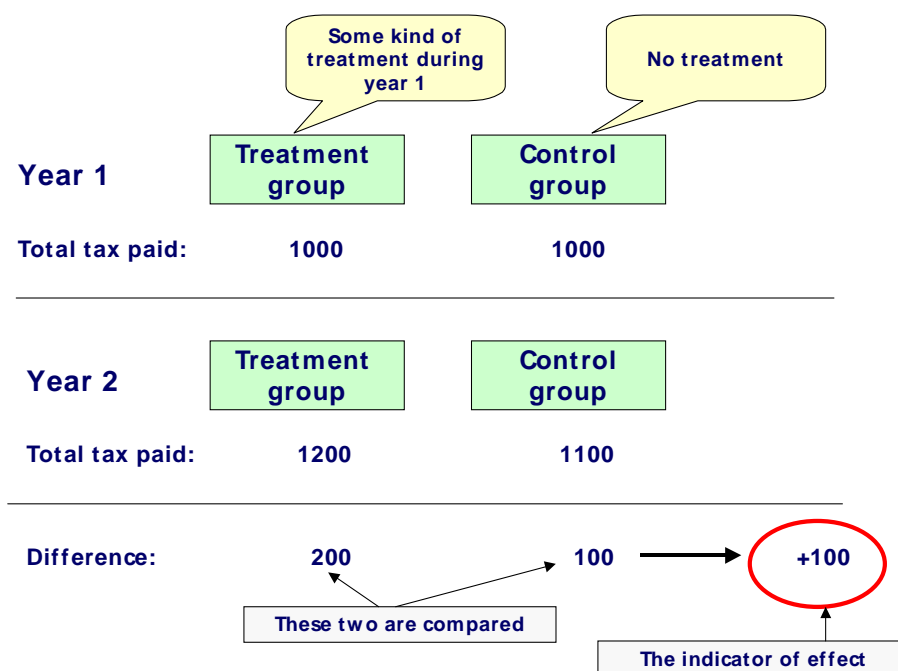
Some kind of treatment during year 1

No treatment

Year 1

Treatment group

Control group

Total tax paid: 1000 1000

Year 2

Treatment group

Control group

Total tax paid: 1200 1100

Difference: 200 100 +100

These two are compared

The indicator of effect